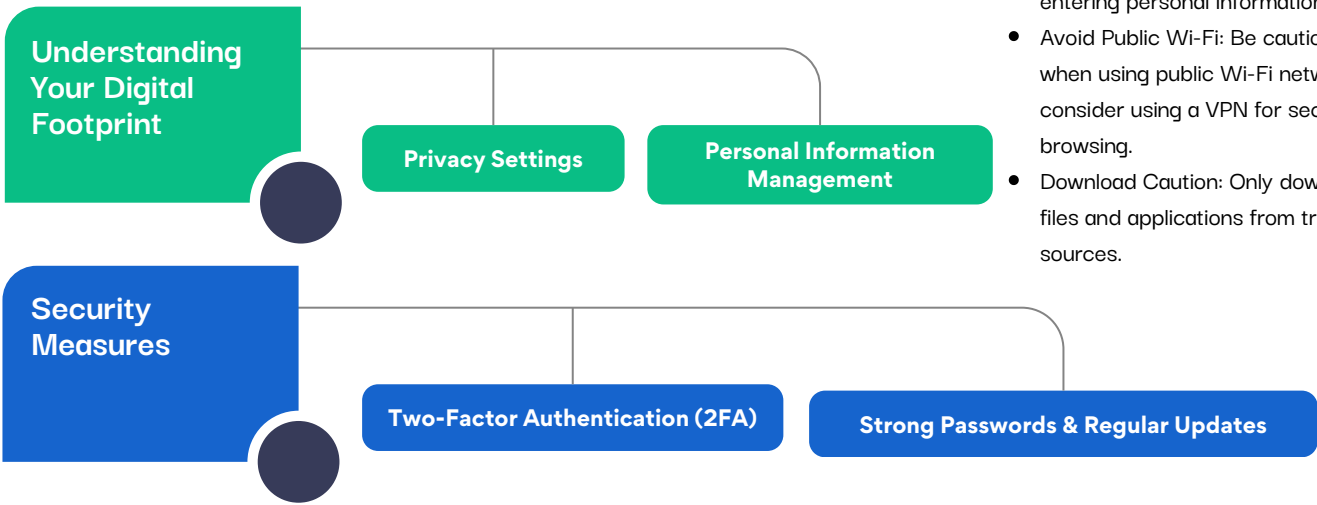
Understanding Your Digital Footprint

Privacy Settings

Personal Information Management

entering personal informatio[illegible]

- Avoid Public Wi-Fi: Be cautio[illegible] when using public Wi-Fi netw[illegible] consider using a VPN for sec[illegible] browsing.
- Download Caution: Only dow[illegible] files and applications from tr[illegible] sources.

Security Measures

Two-Factor Authentication (2FA)

Strong Passwords & Regular Updates